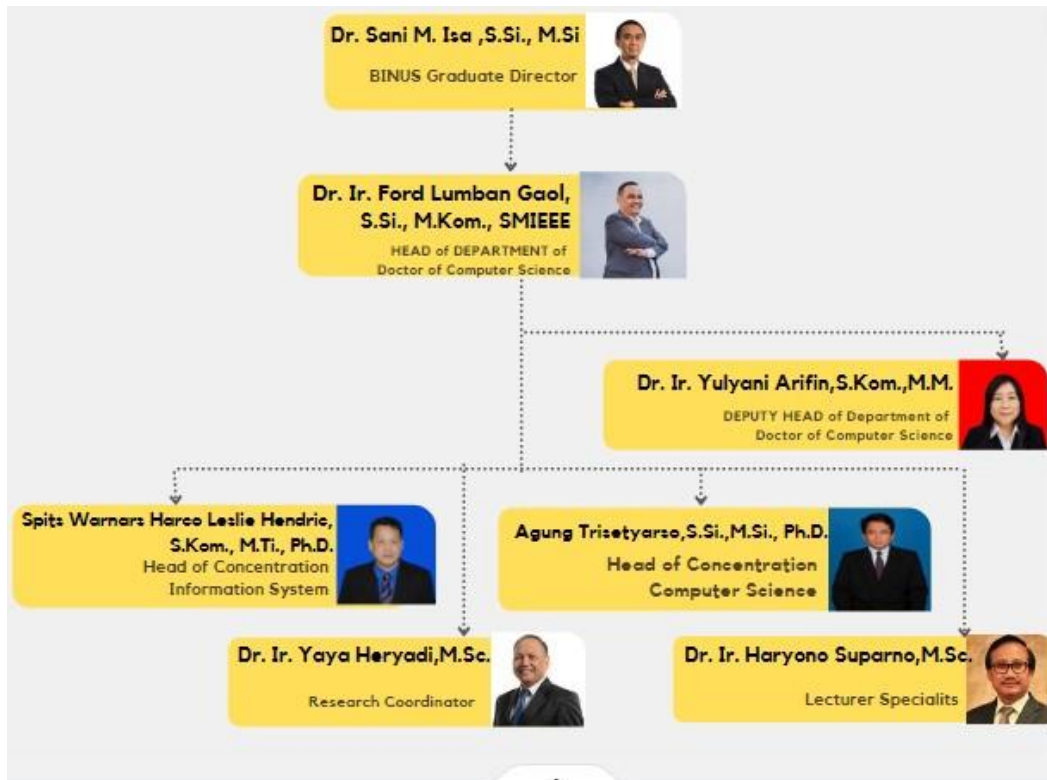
Dr. Sani M. Isa ,S.Si., M.Si
BINUS Graduate Director

Dr. Ir. Ford Lumban Gaol, S.Si., M.Kom., SMIEEE
HEAD of DEPARTMENT of Doctor of Computer Science

Dr. Ir. Yulyani Arifin,S.Kom.,M.M.
DEPUTY HEAD of Department of Doctor of Computer Science

Spits Warnars Harco Leslie Hendric, S.Kom., M.Ti., Ph.D.
Head of Concentration Information System

Agung Trisetyarso,S.Si.,M.Si., Ph.D.
Head of Concentration Computer Science

Dr. Ir. Yaya Heryadi,M.Sc.
Research Coordinator

Dr. Ir. Haryono Suparno,M.Sc.
Lecturer Specialits